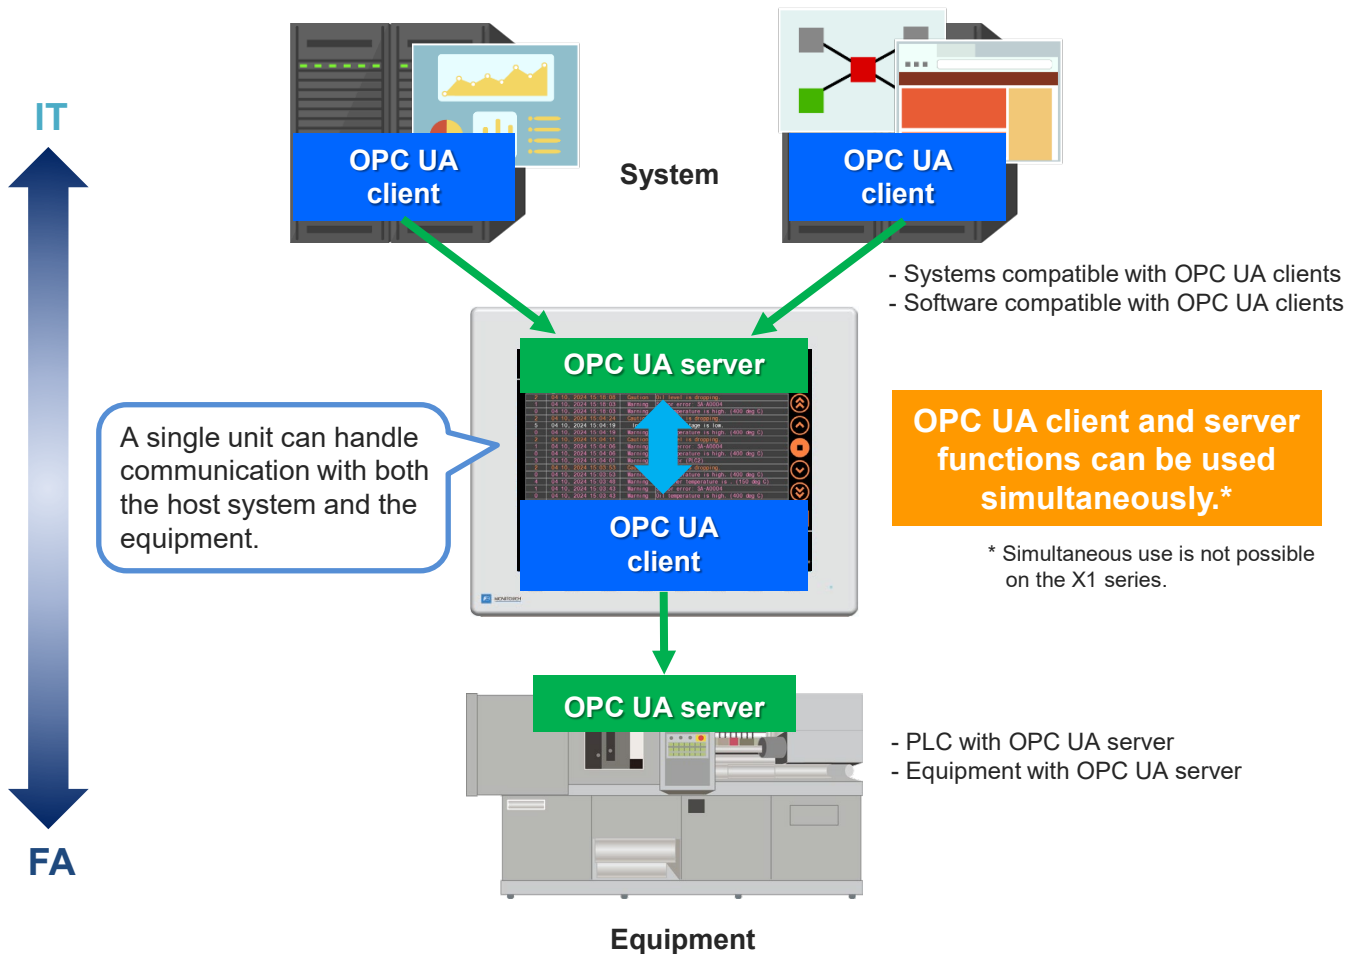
IT

OPC UA client

System

OPC UA client

- Systems compatible with OPC UA clients
- Software compatible with OPC UA clients

OPC UA server

A single unit can handle communication with both the host system and the equipment.

OPC UA client

OPC UA client and server functions can be used simultaneously.*

* Simultaneous use is not possible on the X1 series.

OPC UA server

- PLC with OPC UA server
- Equipment with OPC UA server

FA

Equipment